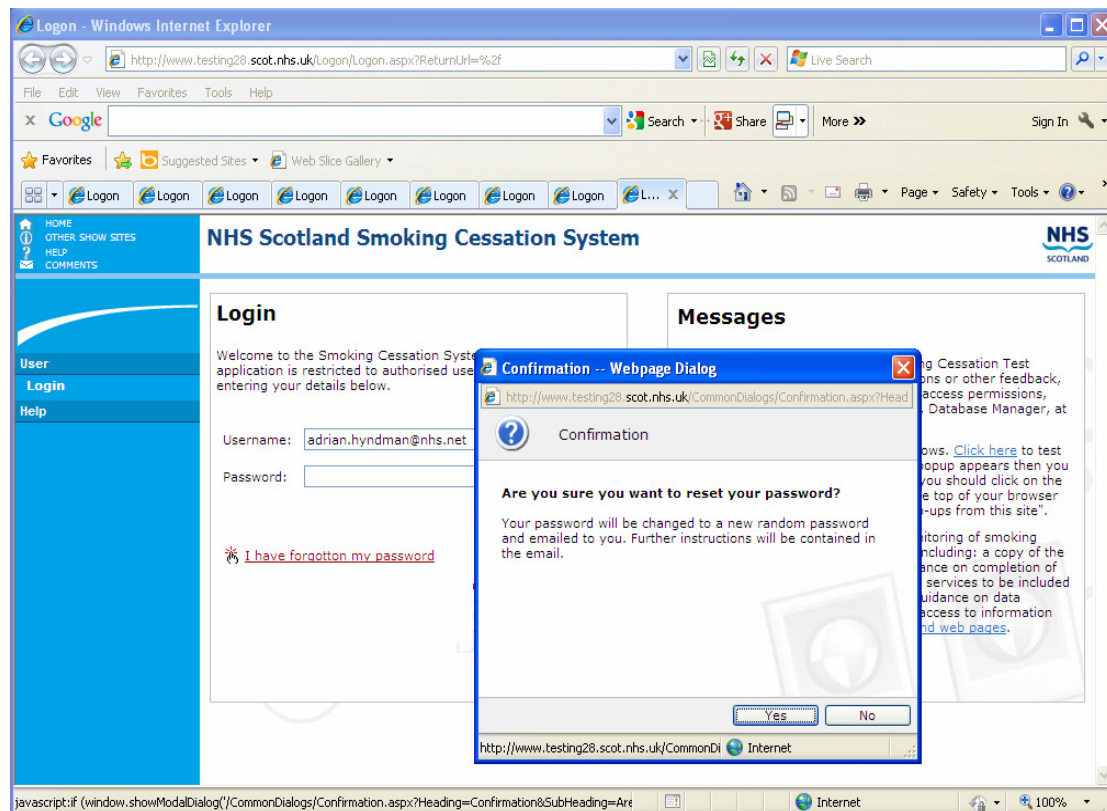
Logon - Windows Internet Explorer

http://www.testing28.scot.nhs.uk/Logon/Logon.aspx?ReturnUrl=%2f

Live Search

File Edit View Favorites Tools Help

Google

Search · Share · More »

Sign In

Favorites · Suggested Sites · Web Slice Gallery

Logon Logon Logon Logon Logon Logon Logon Logon L...

Page · Safety · Tools ·

HOME
OTHER SHOW SITES
HELP
COMMENTS

NHS Scotland Smoking Cessation System

NHS SCOTLAND

User
Login
Help

Login

Welcome to the Smoking Cessation Syste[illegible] application is restricted to authorised use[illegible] entering your details below.

Username: adrian.hyndman@nhs.net

Password:

I have forgotton my password

Messages

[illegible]g Cessation Test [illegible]ons or other feedback, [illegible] access permissions, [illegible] Database Manager, at

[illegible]ows. Click here to test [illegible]popup appears then you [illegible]ou should click on the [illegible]e top of your browser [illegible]e-ups from this site".

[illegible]itoring of smoking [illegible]ncluding: a copy of the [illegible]ance on completion of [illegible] services to be included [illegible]uidance on data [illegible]ccess to information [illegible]nd web pages.

Confirmation -- Webpage Dialog

http://www.testing28.scot.nhs.uk/CommonDialogs/Confirmation.aspx?Head

Confirmation

Are you sure you want to reset your password?

Your password will be changed to a new random password and emailed to you. Further instructions will be contained in the email.

Yes No

http://www.testing28.scot.nhs.uk/CommonDi Internet

javascript:if (window.showModalDialog('/CommonDialogs/Confirmation.aspx?Heading=Confirmation&SubHeading=Are

Internet 100%